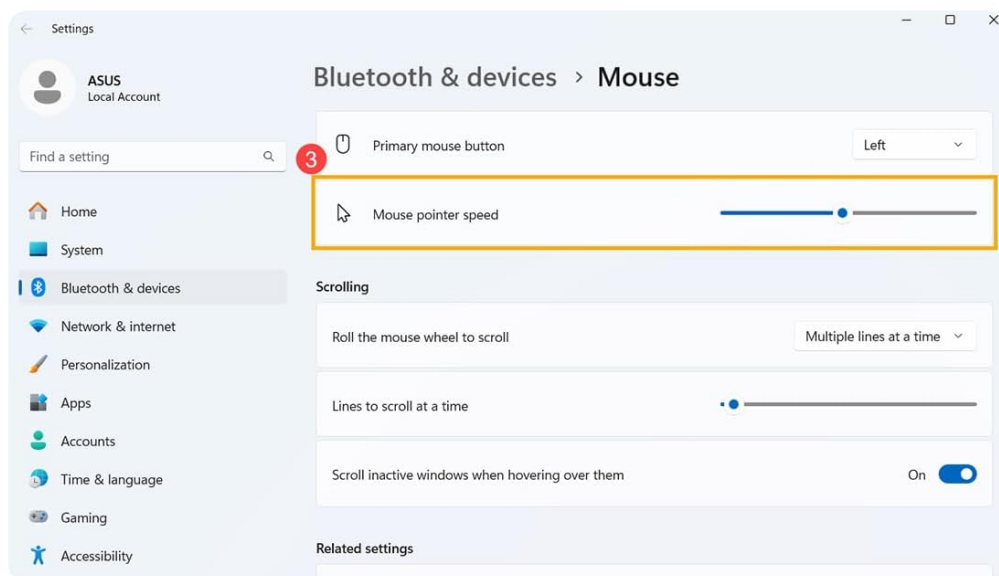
Settings

ASUS
Local Account

Find a setting

Home
System
Bluetooth & devices
Network & internet
Personalization
Apps
Accounts
Time & language
Gaming
Accessibility

Bluetooth & devices > Mouse

Primary mouse button
Left

3

Mouse pointer speed

Scrolling

Roll the mouse wheel to scroll
Multiple lines at a time

Lines to scroll at a time

Scroll inactive windows when hovering over them
On

Related settings